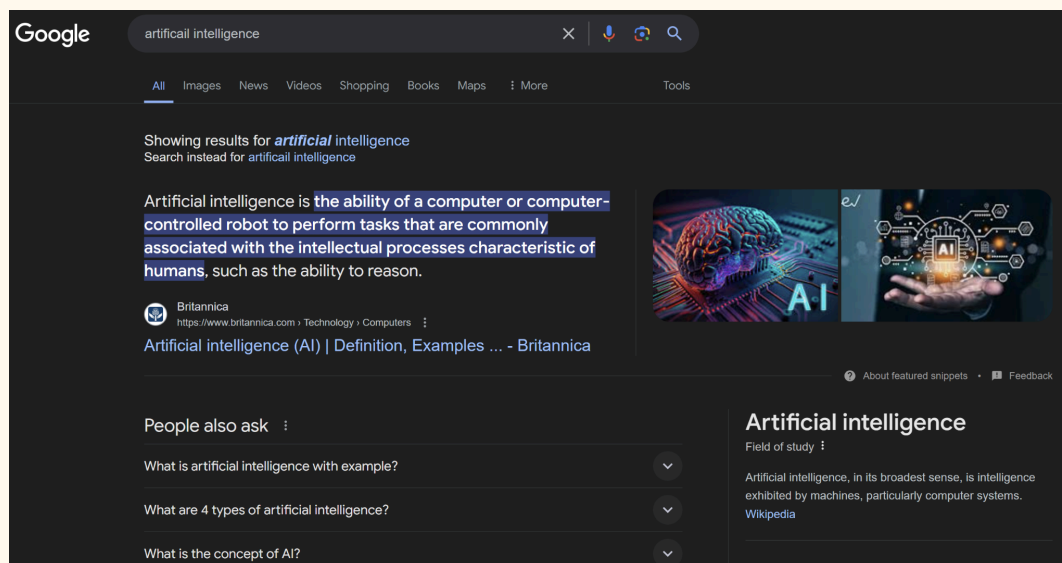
Google

artificail intelligence

All Images News Videos Shopping Books Maps ⋮ More Tools

Showing results for *artificial* intelligence
Search instead for artificail intelligence

Artificial intelligence is the ability of a computer or computer-controlled robot to perform tasks that are commonly associated with the intellectual processes characteristic of humans, such as the ability to reason.

Britannica
https://www.britannica.com › Technology › Computers

Artificial intelligence (AI) | Definition, Examples ... - Britannica

AI

AI

About featured snippets • Feedback

People also ask

What is artificial intelligence with example?

What are 4 types of artificial intelligence?

What is the concept of AI?

Artificial intelligence
Field of study

Artificial intelligence, in its broadest sense, is intelligence exhibited by machines, particularly computer systems.
Wikipedia